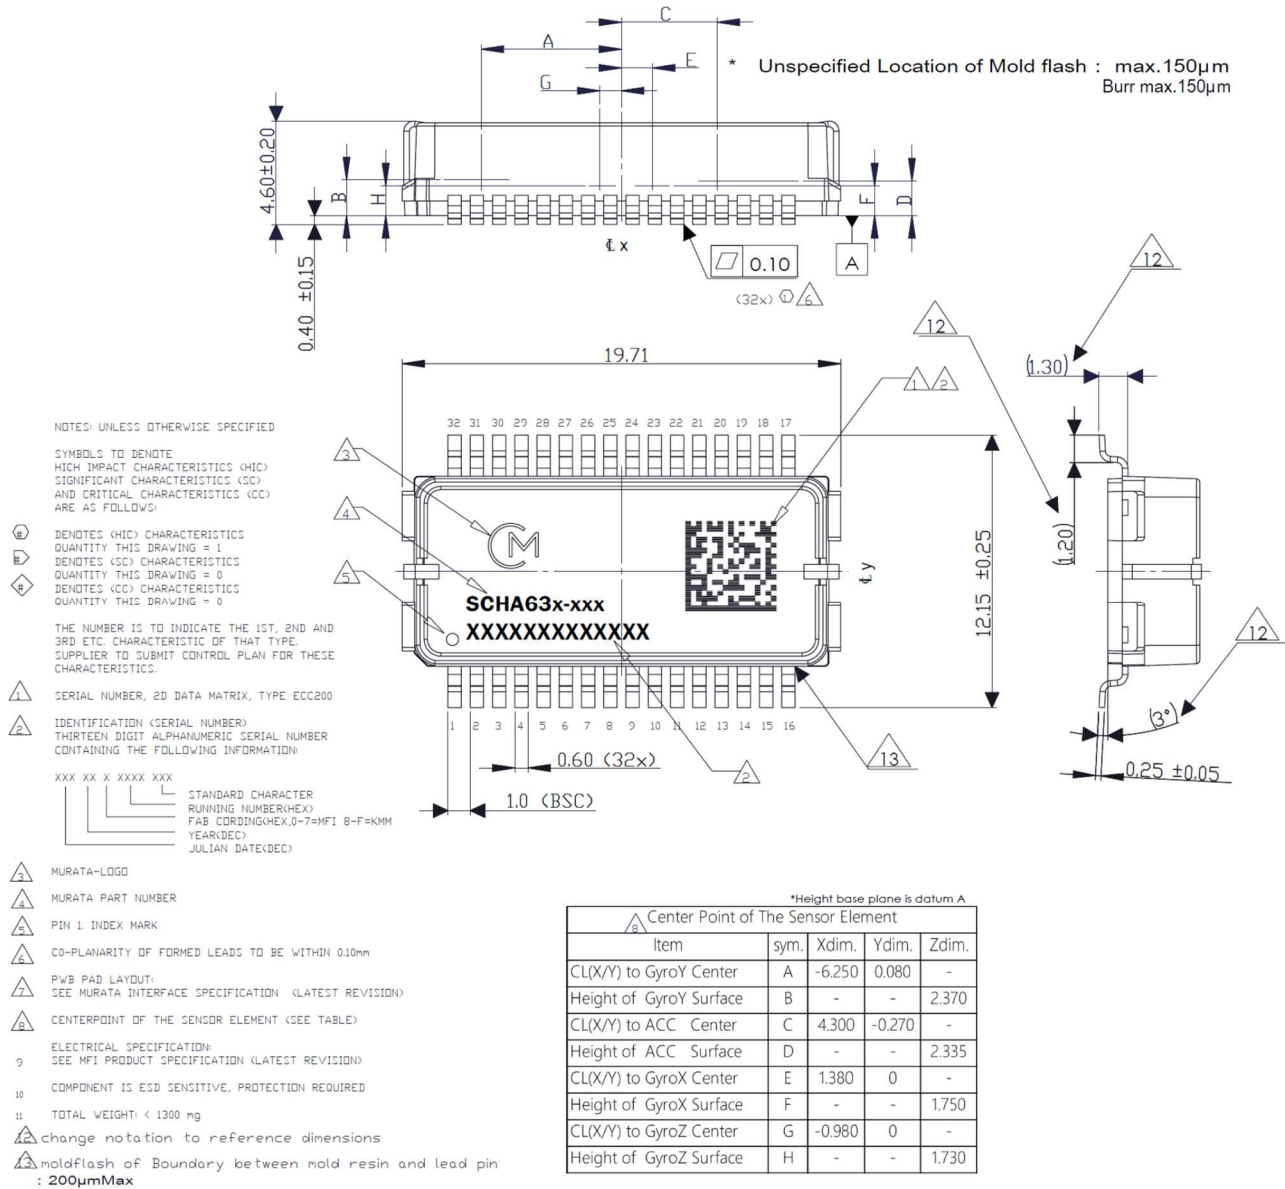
C
A
E
G

* Unspecified Location of Mold flash : max.150μm
Burr max.150μm

4.60±0.20
B
H
F
D
0.40 ±0.15
℄x
0.10
A
(32x) 6

12
12
(1.30)
19.71
1 2
32 31 30 29 28 27 26 25 24 23 22 21 20 19 18 17
3
4
5
SCHA63x-xxx
XXXXXXXXXXXXX
℄y
12.15 ±0.25
(1.20)
12
(3°)
0.25 ±0.05
1 2 3 4 5 6 7 8 9 10 11 12 13 14 15 16
0.60 (32x)
2
13
1.0 (BSC)

NOTES: UNLESS OTHERWISE SPECIFIED

SYMBOLS TO DENOTE
HICH IMPACT CHARACTERISTICS (HIC)
SIGNIFICANT CHARACTERISTICS (SC)
AND CRITICAL CHARACTERISTICS (CC)
ARE AS FOLLOWS:

# DENOTES (HIC) CHARACTERISTICS
QUANTITY THIS DRAWING = 1
# DENOTES (SC) CHARACTERISTICS
QUANTITY THIS DRAWING = 0
# DENOTES (CC) CHARACTERISTICS
QUANTITY THIS DRAWING = 0

THE NUMBER IS TO INDICATE THE 1ST, 2ND AND 3RD ETC. CHARACTERISTIC OF THAT TYPE. SUPPLIER TO SUBMIT CONTROL PLAN FOR THESE CHARACTERISTICS.

1 SERIAL NUMBER, 2D DATA MATRIX, TYPE ECC200

2 IDENTIFICATION (SERIAL NUMBER)
THIRTEEN DIGIT ALPHANUMERIC SERIAL NUMBER CONTAINING THE FOLLOWING INFORMATION:

XXX XX X XXXX XXX
STANDARD CHARACTER
RUNNING NUMBER(HEX)
FAB CORDING(HEX,0-7=MFI 8-F=KMM
YEAR(DEC)
JULIAN DATE(DEC)

3 MURATA-LOGO
4 MURATA PART NUMBER
5 PIN 1. INDEX MARK
6 CO-PLANARITY OF FORMED LEADS TO BE WITHIN 0.10mm
7 PWB PAD LAYOUT:
SEE MURATA INTERFACE SPECIFICATION (LATEST REVISION)
8 CENTERPOINT OF THE SENSOR ELEMENT (SEE TABLE)
9 ELECTRICAL SPECIFICATION:
SEE MFI PRODUCT SPECIFICATION (LATEST REVISION)
10 COMPONENT IS ESD SENSITIVE, PROTECTION REQUIRED
11 TOTAL WEIGHT: < 1300 mg
12 change notation to reference dimensions
13 moldflash of Boundary between mold resin and lead pin
: 200μmMax

*Height base plane is datum A
8 Center Point of The Sensor Element

| Item | sym. | Xdim. | Ydim. | Zdim. |
|---|---|---|---|---|
| CL(X/Y) to GyroY Center | A | -6.250 | 0.080 | - |
| Height of GyroY Surface | B | - | - | 2.370 |
| CL(X/Y) to ACC Center | C | 4.300 | -0.270 | - |
| Height of ACC Surface | D | - | - | 2.335 |
| CL(X/Y) to GyroX Center | E | 1.380 | 0 | - |
| Height of GyroX Surface | F | - | - | 1.750 |
| CL(X/Y) to GyroZ Center | G | -0.980 | 0 | - |
| Height of GyroZ Surface | H | - | - | 1.730 |